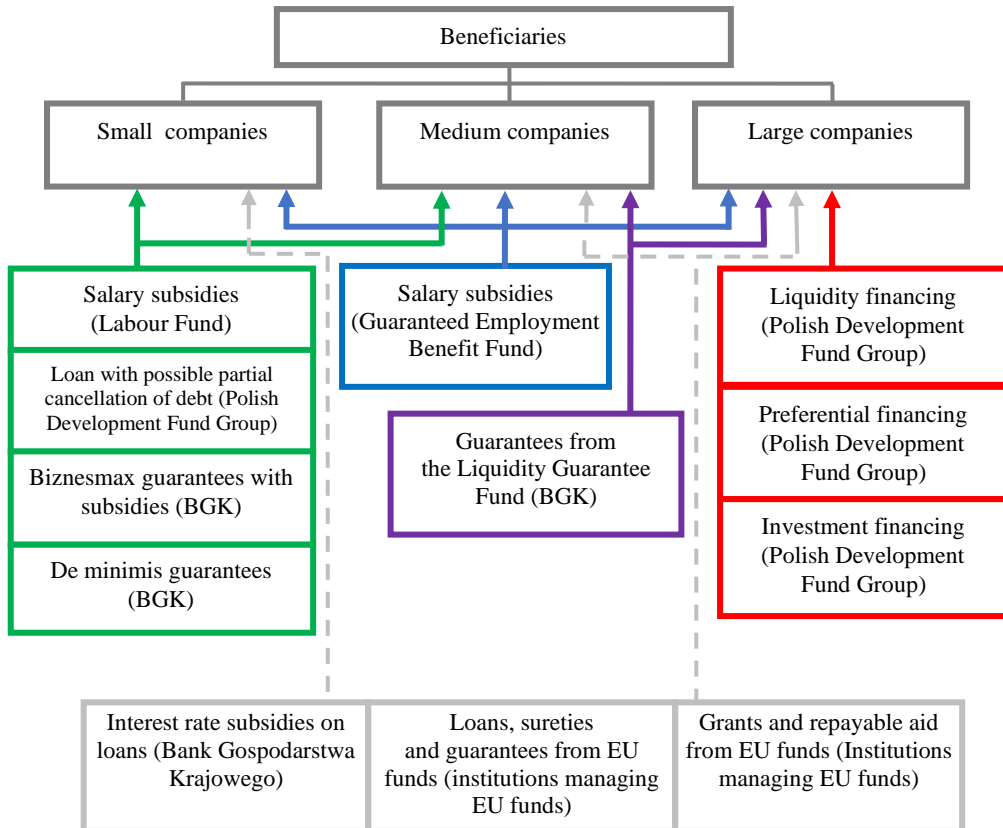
Beneficiaries

Small companies

Medium companies

Large companies

Salary subsidies (Labour Fund)

Loan with possible partial cancellation of debt (Polish Development Fund Group)

Biznesmax guarantees with subsidies (BGK)

De minimis guarantees (BGK)

Salary subsidies (Guaranteed Employment Benefit Fund)

Guarantees from the Liquidity Guarantee Fund (BGK)

Liquidity financing (Polish Development Fund Group)

Preferential financing (Polish Development Fund Group)

Investment financing (Polish Development Fund Group)

Interest rate subsidies on loans (Bank Gospodarstwa Krajowego)

Loans, sureties and guarantees from EU funds (institutions managing EU funds)

Grants and repayable aid from EU funds (Institutions managing EU funds)